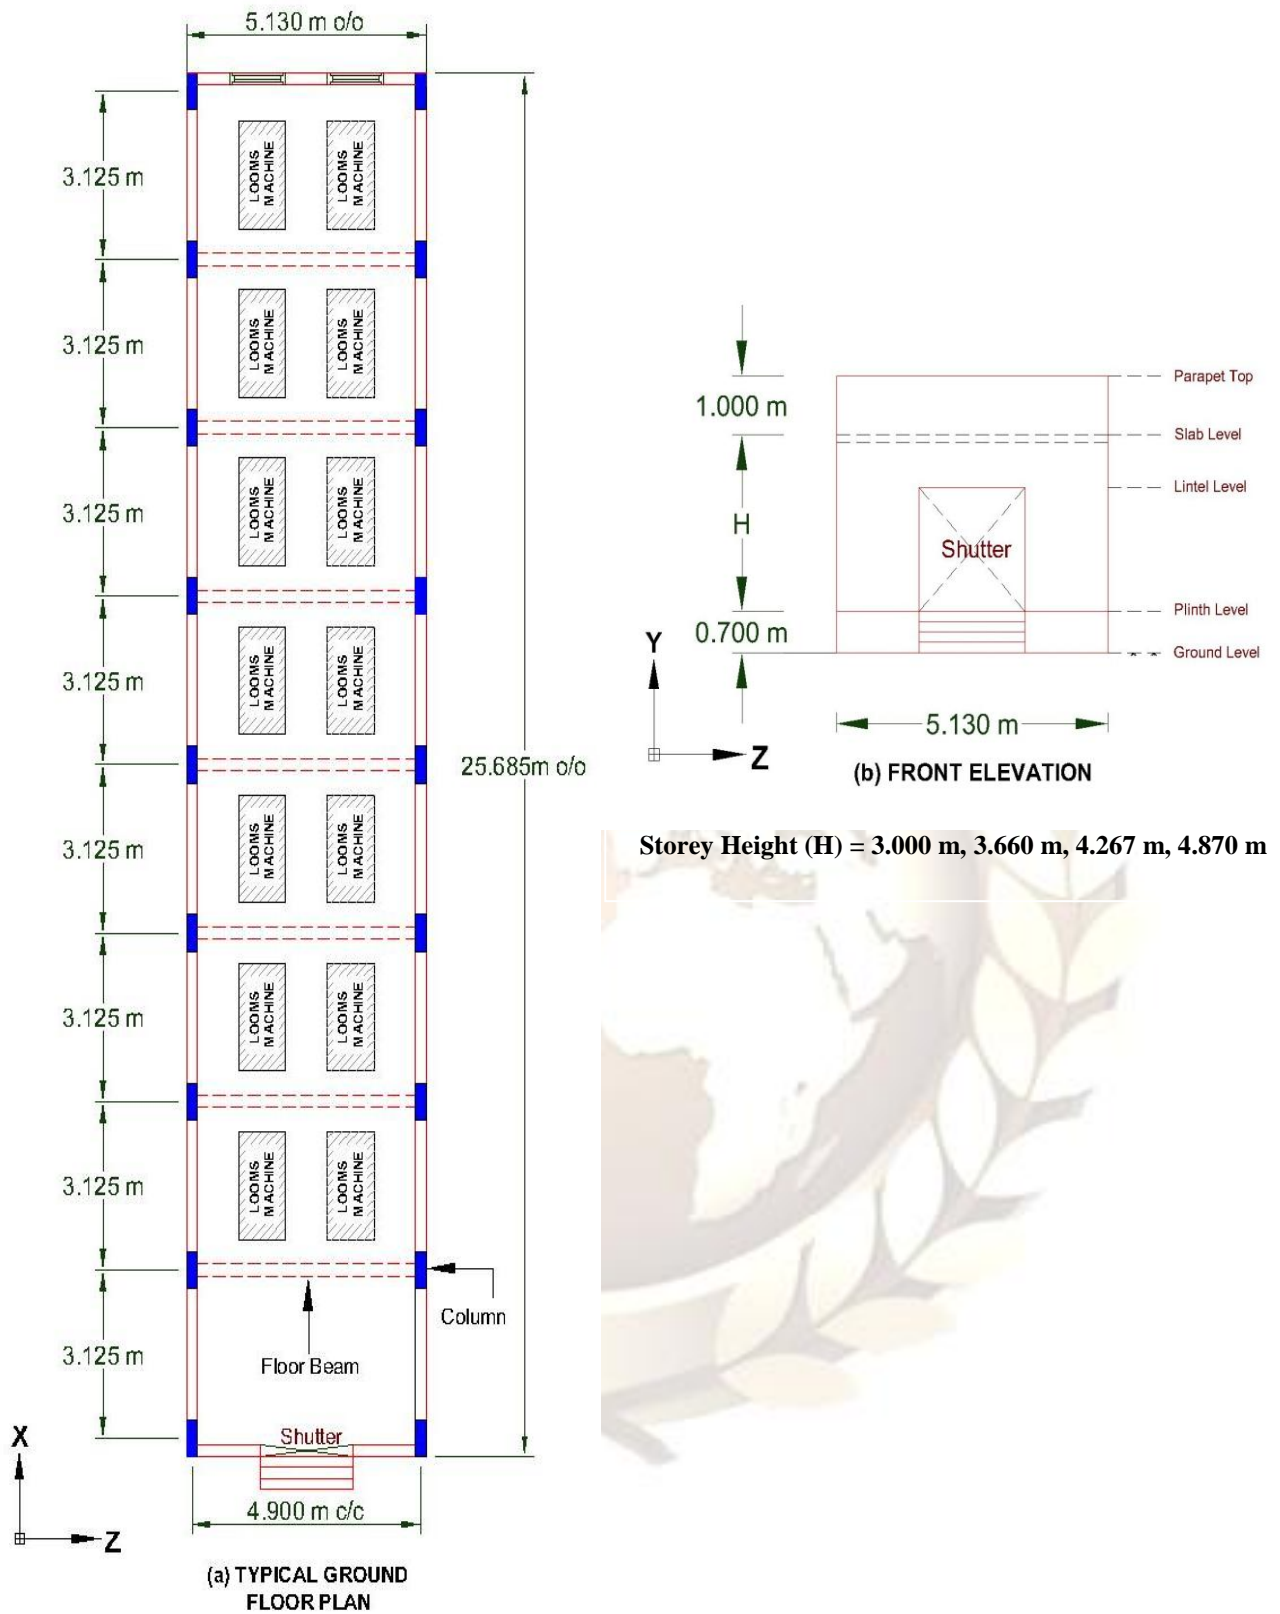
5.130 m o/o

3.125 m

LOOMS MACHINE

LOOMS MACHINE

3.125 m

LOOMS MACHINE

LOOMS MACHINE

3.125 m

LOOMS MACHINE

LOOMS MACHINE

3.125 m

LOOMS MACHINE

LOOMS MACHINE

3.125 m

LOOMS MACHINE

LOOMS MACHINE

3.125 m

LOOMS MACHINE

LOOMS MACHINE

3.125 m

LOOMS MACHINE

LOOMS MACHINE

3.125 m

25.685m o/o

Column

Floor Beam

Shutter

4.900 m c/c

X

Z

(a) TYPICAL GROUND FLOOR PLAN

1.000 m

H

0.700 m

Parapet Top

Slab Level

Lintel Level

Shutter

Plinth Level

Ground Level

Y

Z

5.130 m

(b) FRONT ELEVATION

Storey Height (H) = 3.000 m, 3.660 m, 4.267 m, 4.870 m